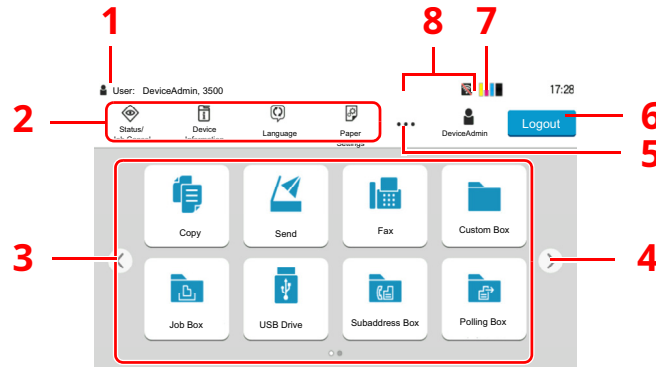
1

8

7

User: DeviceAdmin, 3500

17:28

2

Status/ Job Cancel

Device Information

Language

Paper Settings

DeviceAdmin

Logout

6

5

3

Copy

Send

Fax

Custom Box

4

Job Box

USB Drive

Subaddress Box

Polling Box